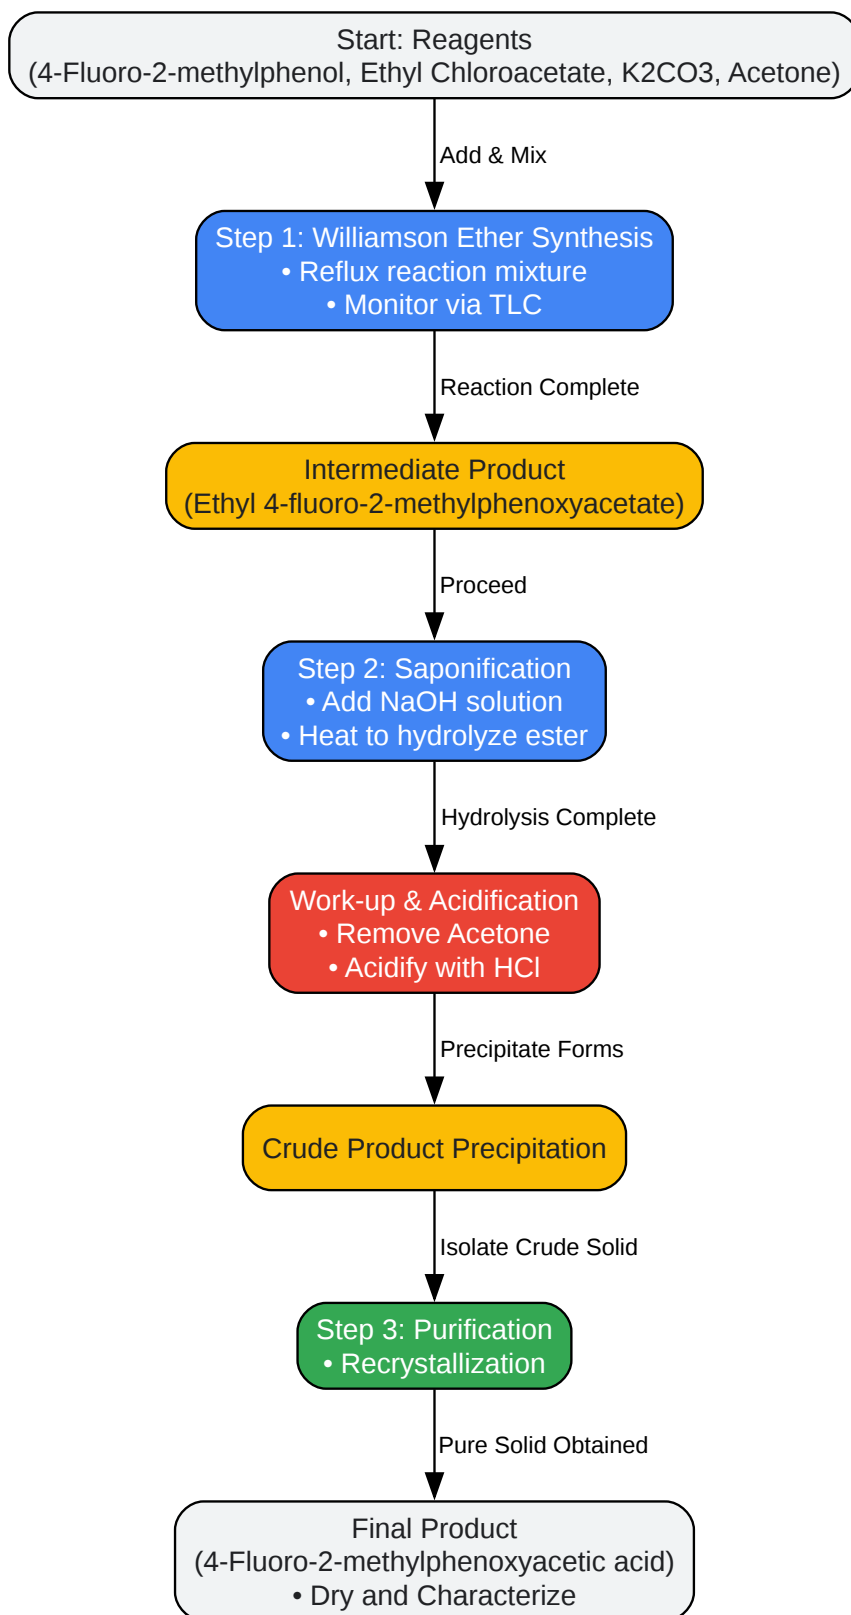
Start: Reagents
(4-Fluoro-2-methylphenol, Ethyl Chloroacetate, K2CO3, Acetone)

Add & Mix

Step 1: Williamson Ether Synthesis
• Reflux reaction mixture
• Monitor via TLC

Reaction Complete

Intermediate Product
(Ethyl 4-fluoro-2-methylphenoxyacetate)

Proceed

Step 2: Saponification
• Add NaOH solution
• Heat to hydrolyze ester

Hydrolysis Complete

Work-up & Acidification
• Remove Acetone
• Acidify with HCl

Precipitate Forms

Crude Product Precipitation

Isolate Crude Solid

Step 3: Purification
• Recrystallization

Pure Solid Obtained

Final Product
(4-Fluoro-2-methylphenoxyacetic acid)
• Dry and Characterize